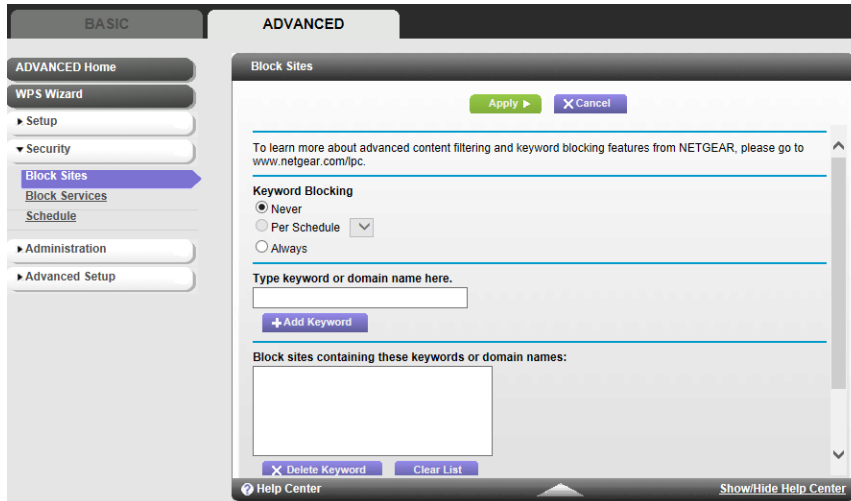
BASIC
ADVANCED

ADVANCED Home
WPS Wizard
▸ Setup
▾ Security
Block Sites
Block Services
Schedule
▸ Administration
▸ Advanced Setup

Block Sites

Apply ▸
✕ Cancel

To learn more about advanced content filtering and keyword blocking features from NETGEAR, please go to www.netgear.com/lpc.

Keyword Blocking
Never
Per Schedule
Always

Type keyword or domain name here.

✚ Add Keyword

Block sites containing these keywords or domain names:

✕ Delete Keyword
Clear List

Help Center
Show/Hide Help Center